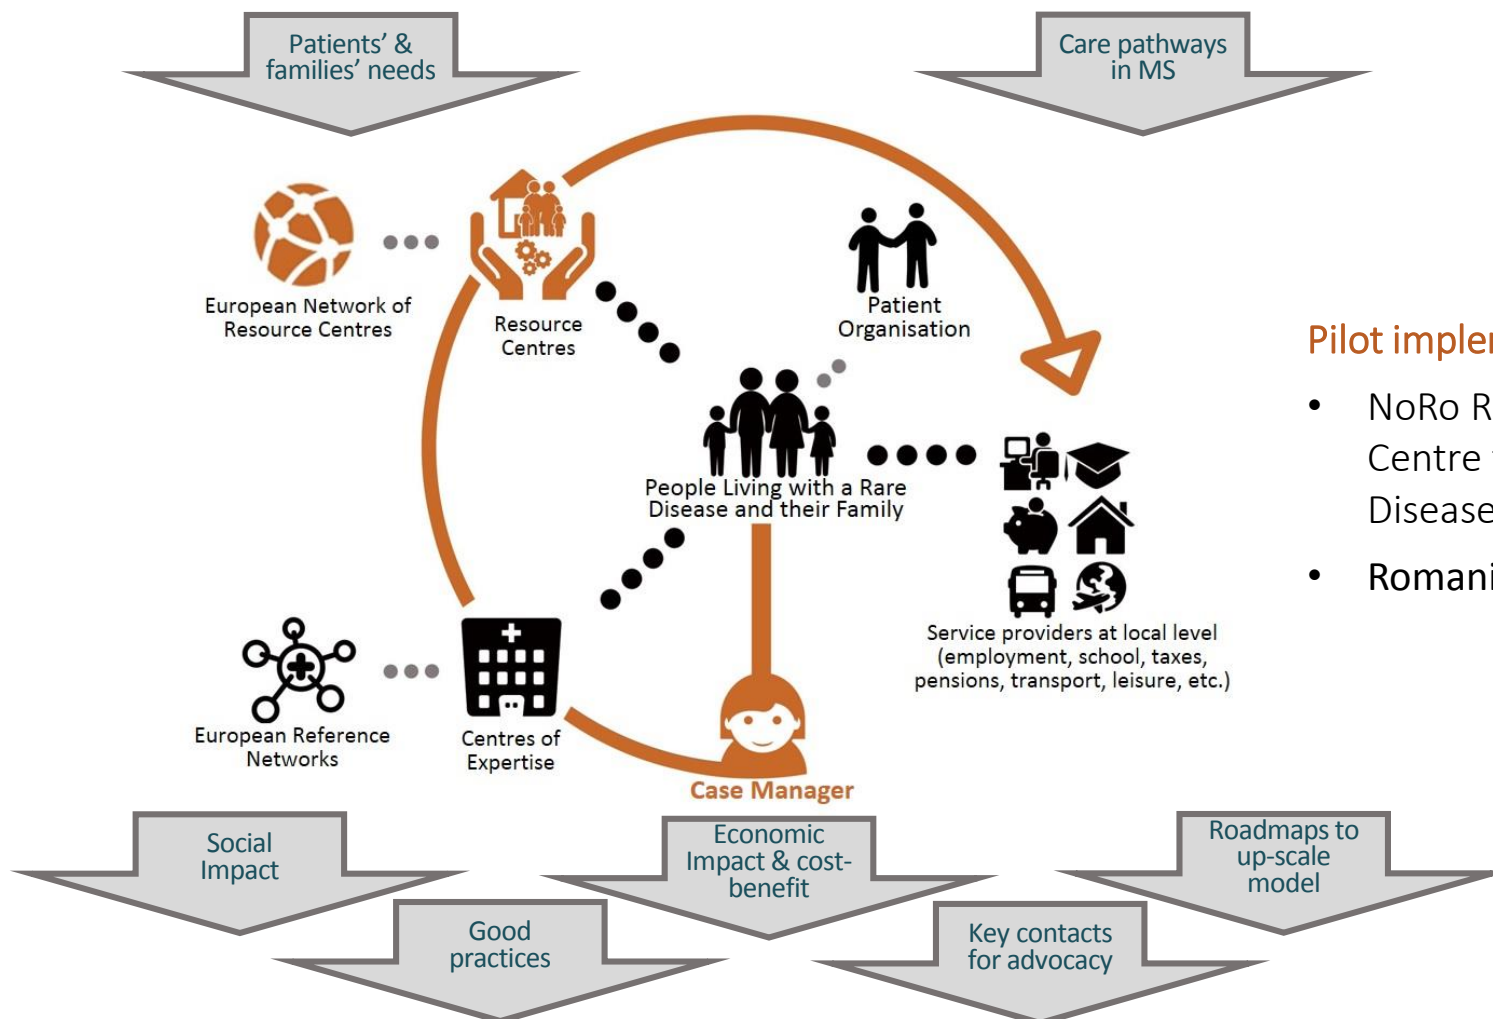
Patients' & families' needs

Care pathways in MS

European Network of Resource Centres

Resource Centres

Patient Organisation

People Living with a Rare Disease and their Family

Service providers at local level (employment, school, taxes, pensions, transport, leisure, etc.)

European Reference Networks

Centres of Expertise

Case Manager

Pilot imple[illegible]

• NoRo R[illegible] Centre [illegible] Disease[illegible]

• Romani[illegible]

Social Impact

Good practices

Economic Impact & cost-benefit

Key contacts for advocacy

Roadmaps to up-scale model